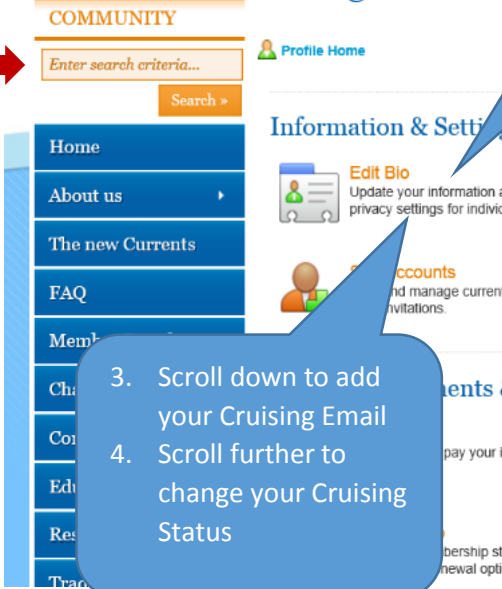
COMMUNITY

Enter search criteria...

Search »

Home

About us

The new Currents

FAQ

Memb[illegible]

Cha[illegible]

Cor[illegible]

Edu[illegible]

Res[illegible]

Tra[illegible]

Profile Home

Information & Setti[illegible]

Edit Bio

Update your information a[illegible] privacy settings for indivic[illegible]

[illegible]ccounts

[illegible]nd manage current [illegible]nvitations.

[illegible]ents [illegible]

pay your i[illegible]

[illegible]bership st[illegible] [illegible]newal opti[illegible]

3. Scroll down to add your Cruising Email
4. Scroll further to change your Cruising Status